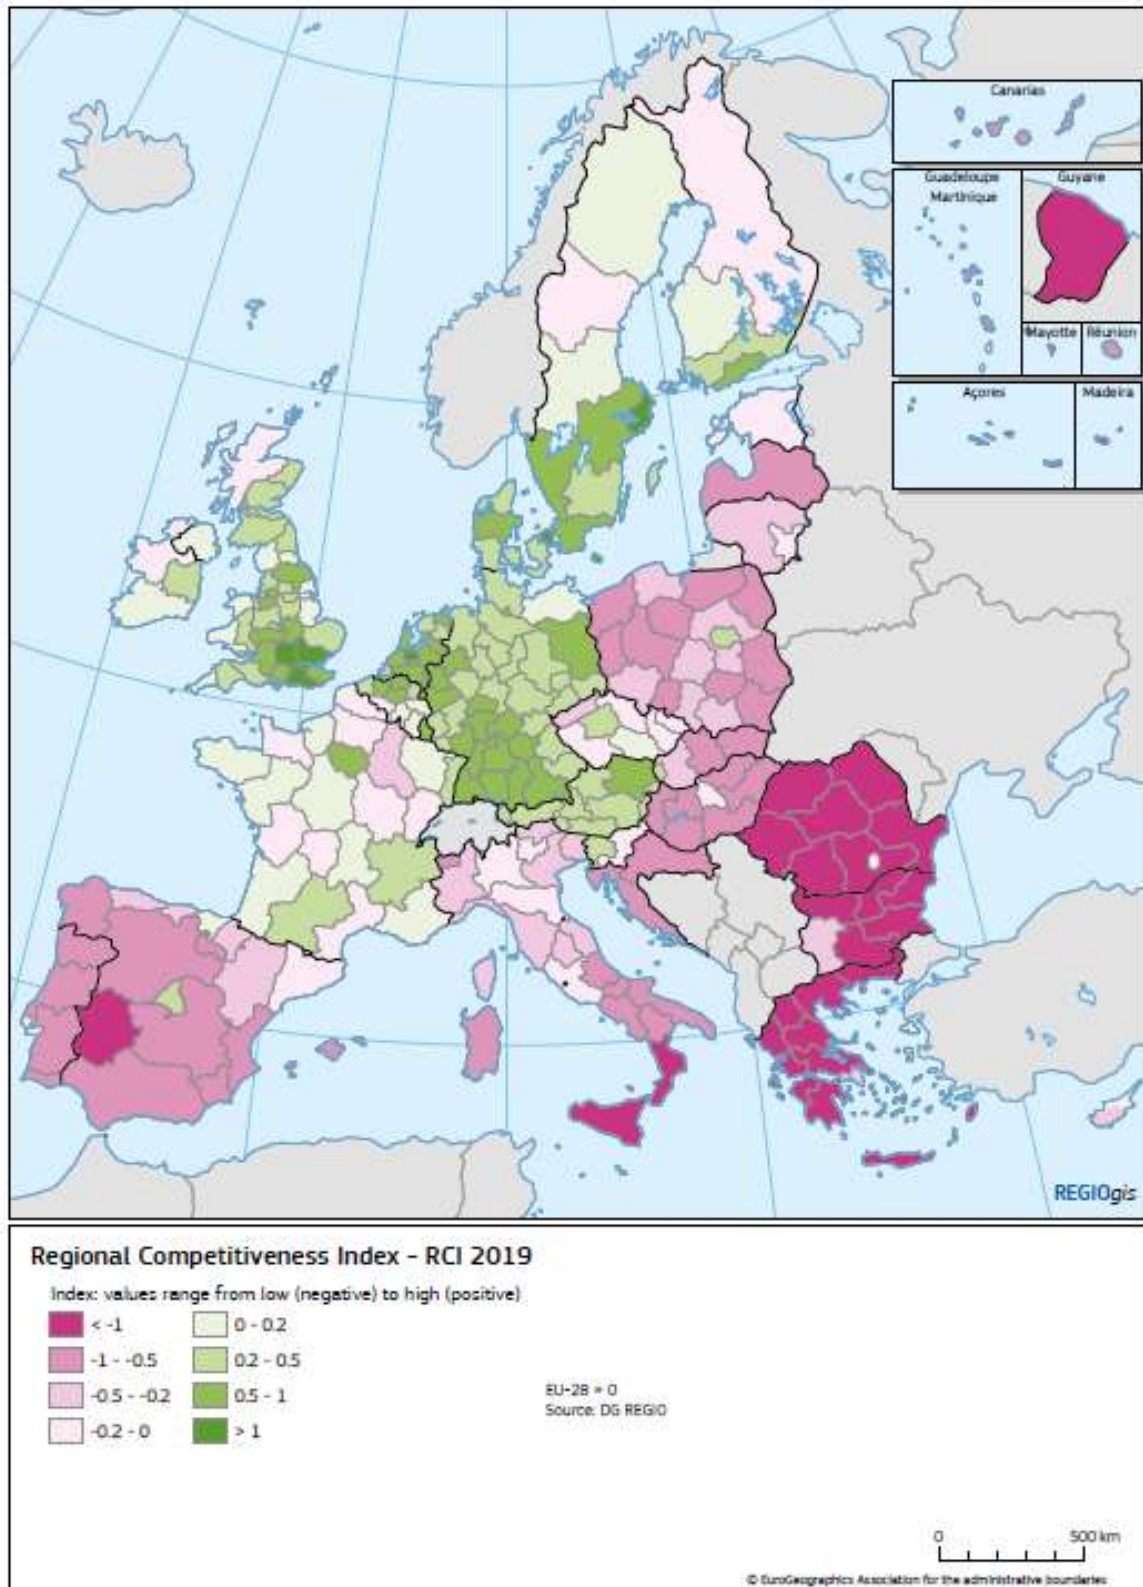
Canarias

Guadeloupe
Martinique

Guyane

Mayotte

Réunion

Açores

Madeira

REGIOgis

Regional Competitiveness Index - RCI 2019

Index: values range from low (negative) to high (positive)

< -1
-1 - -0.5
-0.5 - -0.2
-0.2 - 0
0 - 0.2
0.2 - 0.5
0.5 - 1
> 1

EU-28 = 0
Source: DG REGIO

0 500 km

© EuroGeographics Association for the administrative boundaries